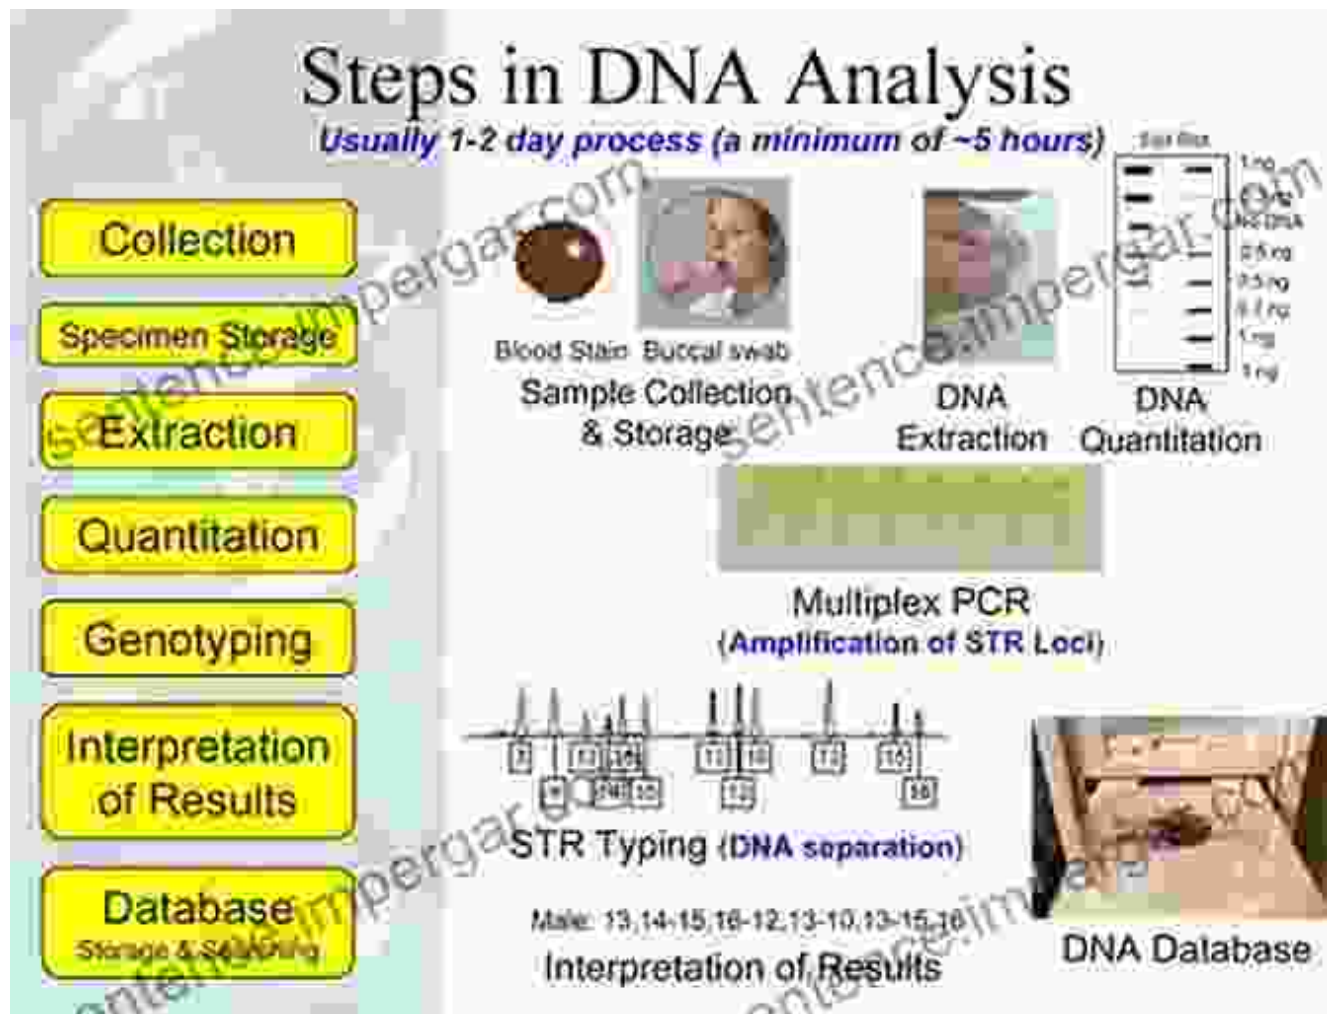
Steps in DNA Analysis

Usually 1-2 day process (a minimum of ~5 hours)

Collection

Specimen Storage

Extraction

Quantitation

Genotyping

Interpretation of Results

Database
Storage & Searching

Blood Stain Buccal swab

Sample Collection & Storage

DNA Extraction

DNA Quantitation

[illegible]
1 ng
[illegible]
No DNA
2.5 ng
0.5 ng
0.1 ng
1 ng
5 ng

Multiplex PCR
(Amplification of STR Loci)

STR Typing (DNA separation)

Male: 13,14-15,16-12,13-10,13-15,16

Interpretation of Results

DNA Database

sentence.impergar.com